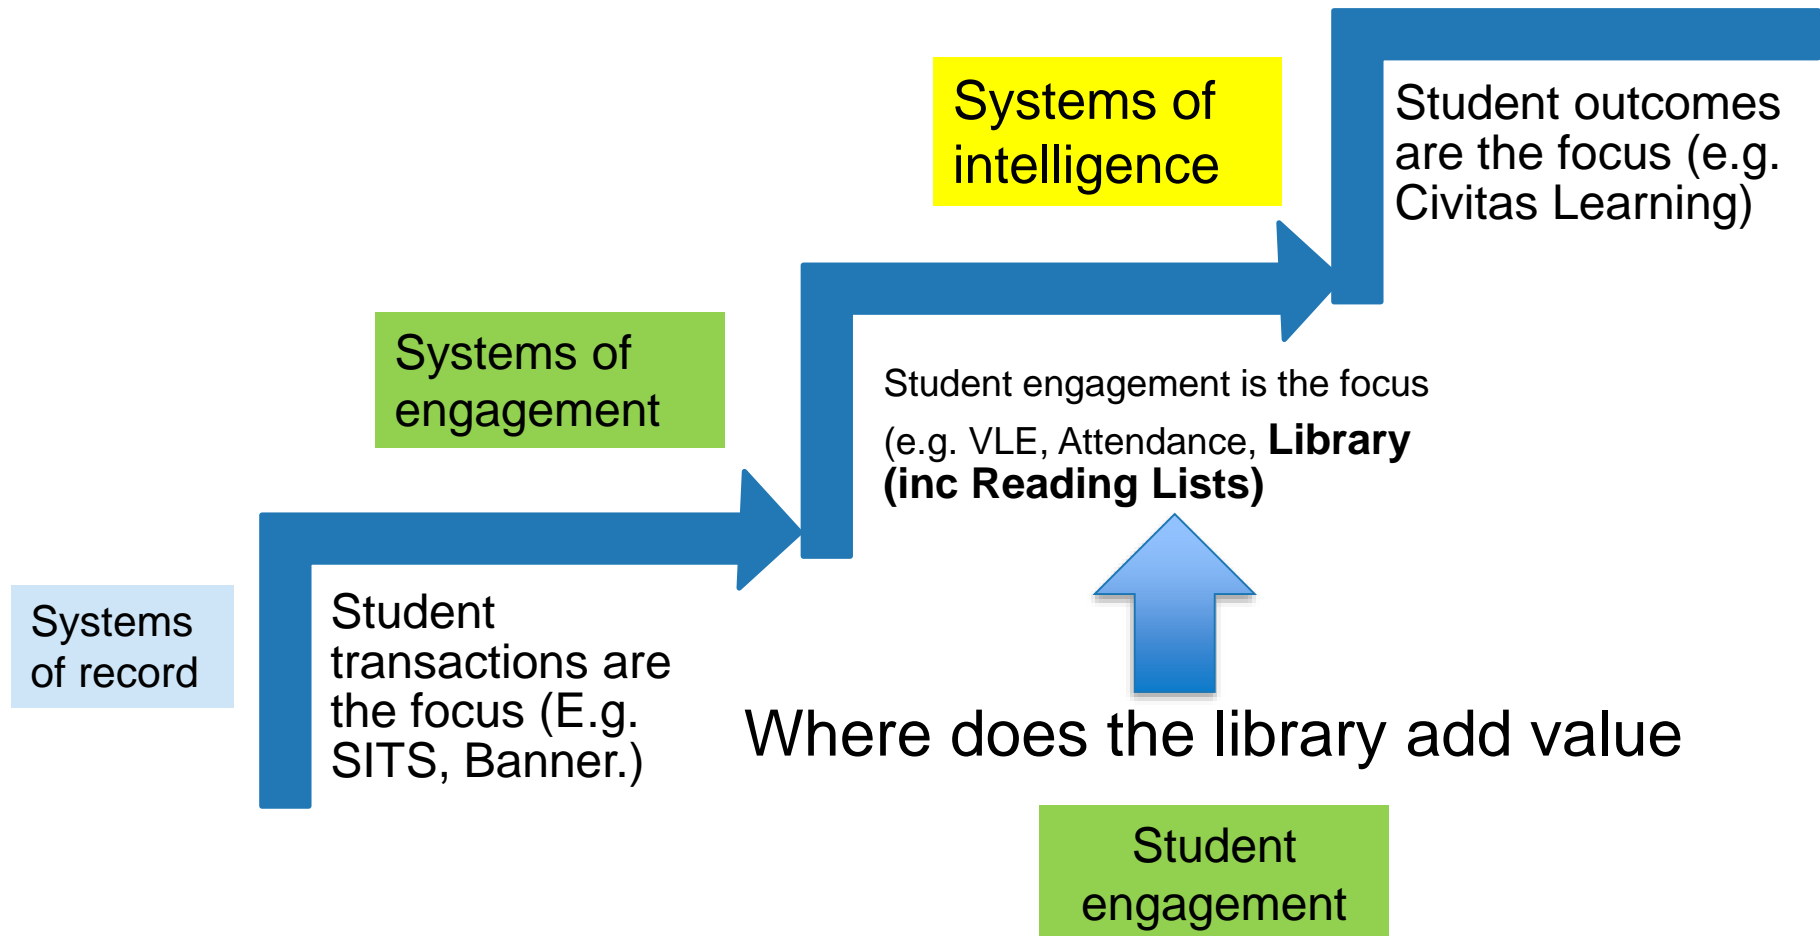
Systems of intelligence

Student outcomes are the focus (e.g. Civitas Learning)

Systems of engagement

Student engagement is the focus (e.g. VLE, Attendance, **Library (inc Reading Lists)**

Systems of record

Student transactions are the focus (E.g. SITS, Banner.)

Where does the library add value

Student engagement